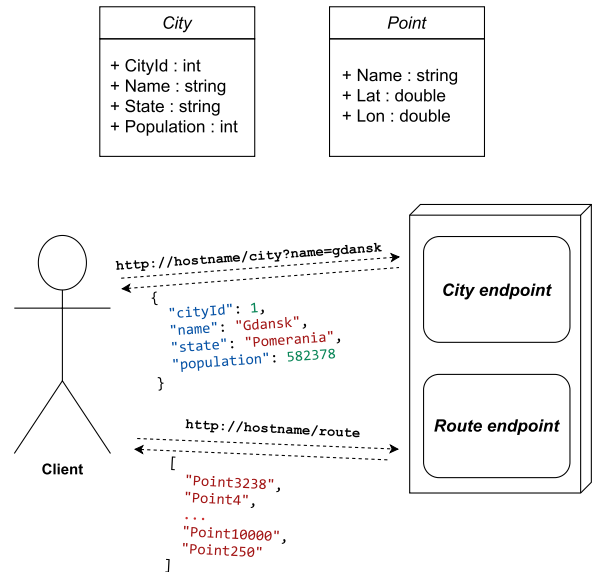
City

+ CityId : int
+ Name : string
+ State : string
+ Population : int

Point

+ Name : string
+ Lat : double
+ Lon : double

http://hostname/city?name=gdansk

{
"cityId": 1,
"name": "Gdansk",
"state": "Pomerania",
"population": 582378
}

City endpoint

Route endpoint

http://hostname/route

[
"Point3238",
"Point4",
...
"Point10000",
"Point250"
]

Client